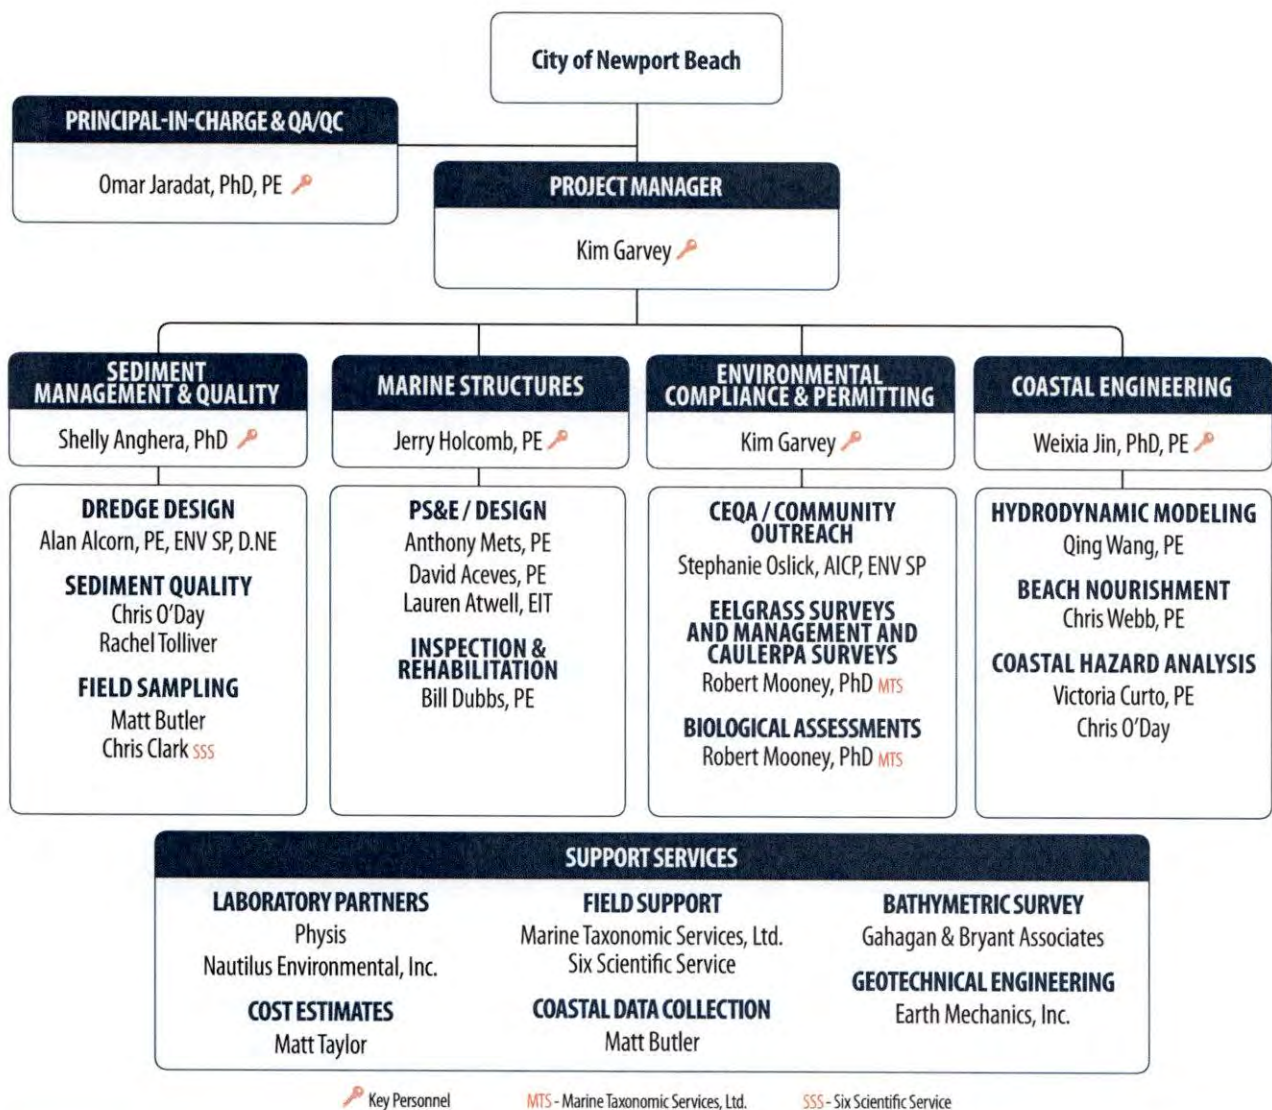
City of Newport Beach

PRINCIPAL-IN-CHARGE & QA/QC

Omar Jaradat, PhD, PE

PROJECT MANAGER

Kim Garvey

SEDIMENT MANAGEMENT & QUALITY

Shelly Anghera, PhD

DREDGE DESIGN
Alan Alcorn, PE, ENV SP, D.NE

SEDIMENT QUALITY
Chris O'Day
Rachel Tolliver

FIELD SAMPLING
Matt Butler
Chris Clark SSS

MARINE STRUCTURES

Jerry Holcomb, PE

PS&E / DESIGN
Anthony Mets, PE
David Aceves, PE
Lauren Atwell, EIT

INSPECTION & REHABILITATION
Bill Dubbs, PE

ENVIRONMENTAL COMPLIANCE & PERMITTING

Kim Garvey

CEQA / COMMUNITY OUTREACH
Stephanie Oslick, AICP, ENV SP

EELGRASS SURVEYS AND MANAGEMENT AND CAULERPA SURVEYS
Robert Mooney, PhD MTS

BIOLOGICAL ASSESSMENTS
Robert Mooney, PhD MTS

COASTAL ENGINEERING

Weixia Jin, PhD, PE

HYDRODYNAMIC MODELING
Qing Wang, PE

BEACH NOURISHMENT
Chris Webb, PE

COASTAL HAZARD ANALYSIS
Victoria Curto, PE
Chris O'Day

SUPPORT SERVICES

LABORATORY PARTNERS
Physis
Nautilus Environmental, Inc.

COST ESTIMATES
Matt Taylor

FIELD SUPPORT
Marine Taxonomic Services, Ltd.
Six Scientific Service

COASTAL DATA COLLECTION
Matt Butler

BATHYMETRIC SURVEY
Gahagan & Bryant Associates

GEOTECHNICAL ENGINEERING
Earth Mechanics, Inc.

Key Personnel MTS - Marine Taxonomic Services, Ltd. SSS - Six Scientific Service